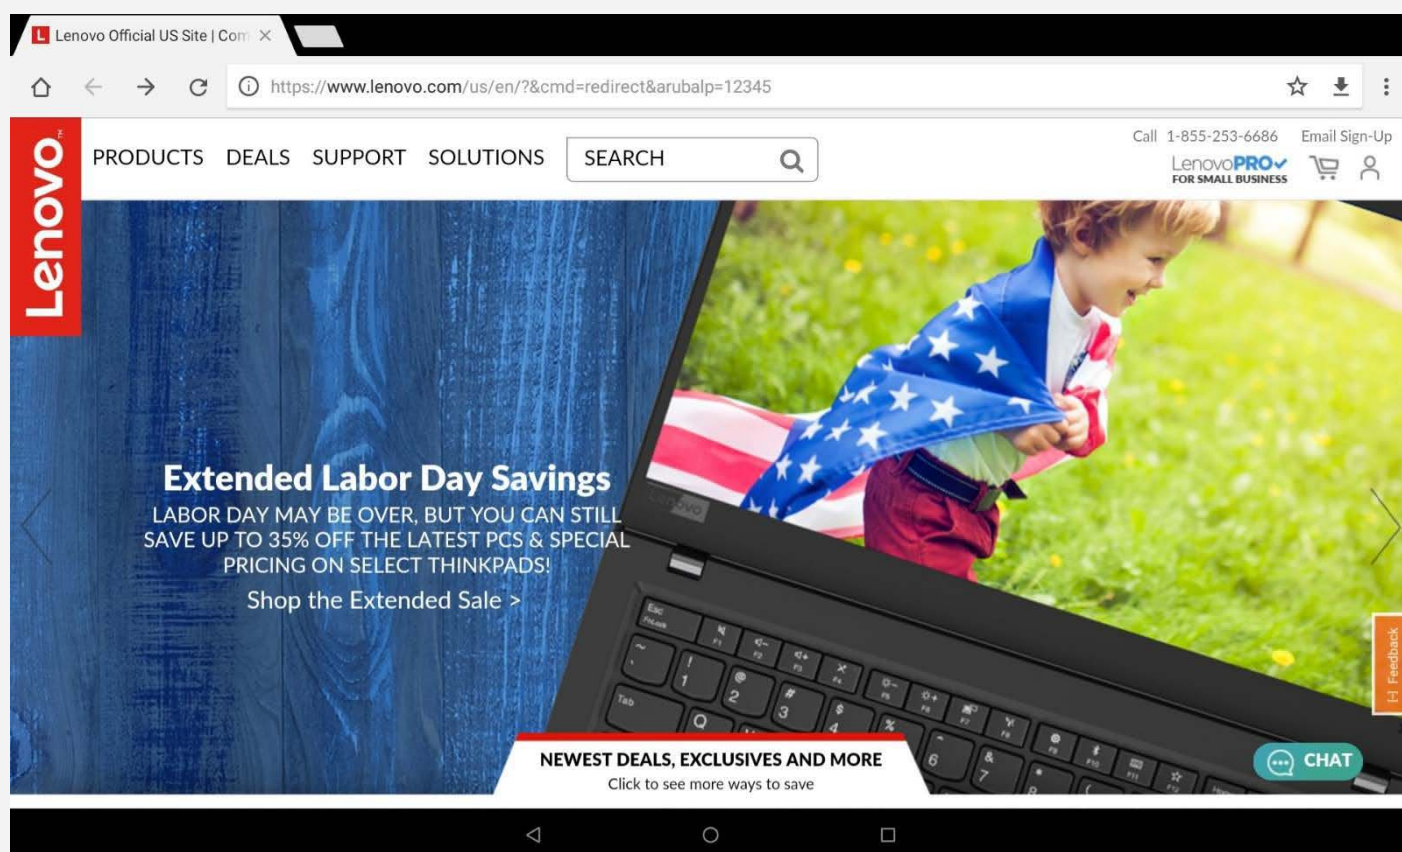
Lenovo Official US Site | Com ×

https://www.lenovo.com/us/en/?&cmd=redirect&arubalp=12345

Lenovo

PRODUCTS DEALS SUPPORT SOLUTIONS SEARCH

Call 1-855-253-6686 Email Sign-Up

LenovoPRO FOR SMALL BUSINESS

Extended Labor Day Savings

LABOR DAY MAY BE OVER, BUT YOU CAN STILL SAVE UP TO 35% OFF THE LATEST PCS & SPECIAL PRICING ON SELECT THINKPADS!

Shop the Extended Sale >

Feedback

NEWEST DEALS, EXCLUSIVES AND MORE

Click to see more ways to save

CHAT